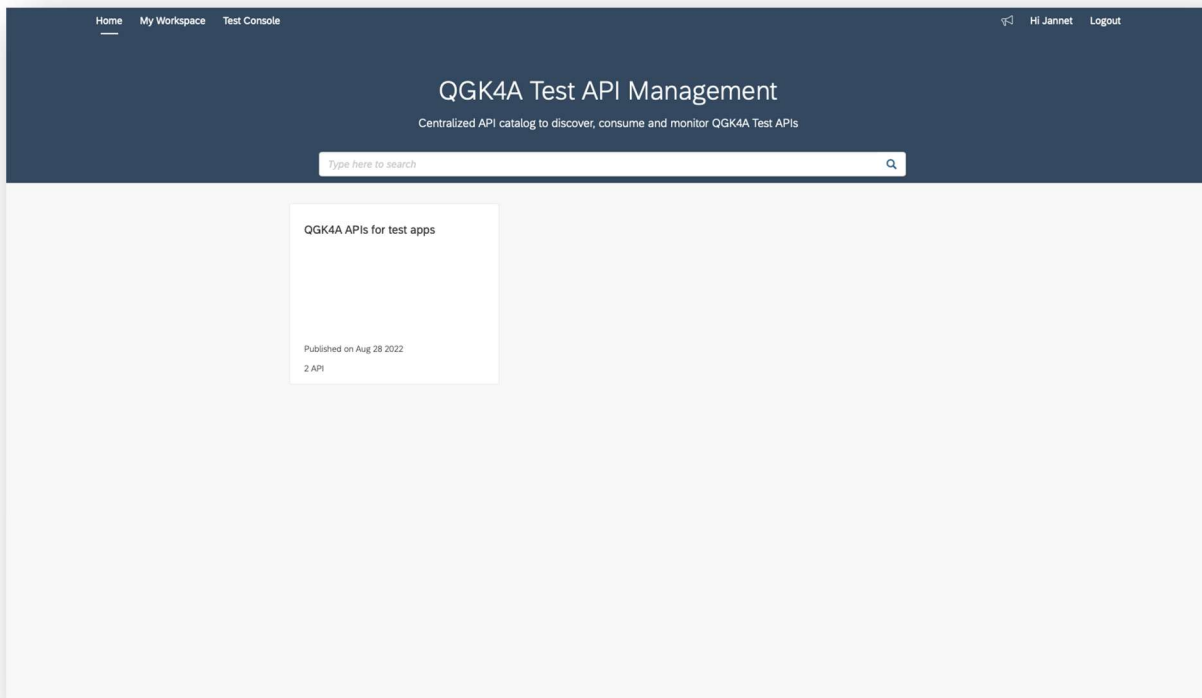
Home My Workspace Test Console

Hi Jannet Logout

QGK4A Test API Management

Centralized API catalog to discover, consume and monitor QGK4A Test APIs

Type here to search

QGK4A APIs for test apps

Published on Aug 28 2022

2 API